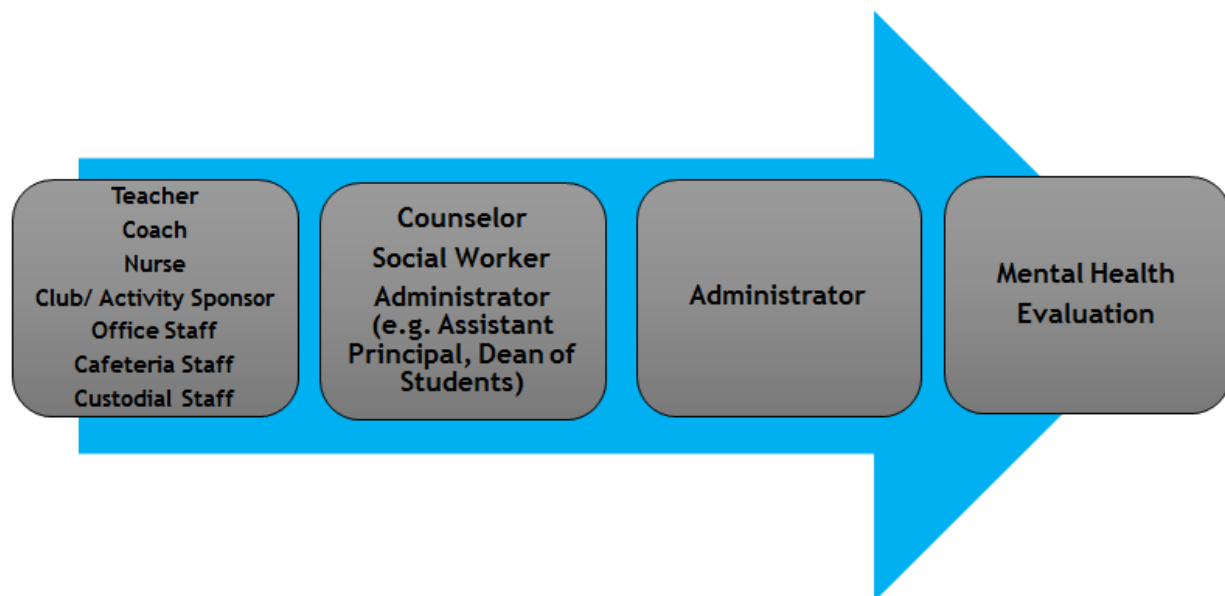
Teacher
Coach
Nurse
Club/ Activity Sponsor
Office Staff
Cafeteria Staff
Custodial Staff

Counselor
Social Worker
Administrator (e.g. Assistant Principal, Dean of Students)

Administrator

Mental Health Evaluation